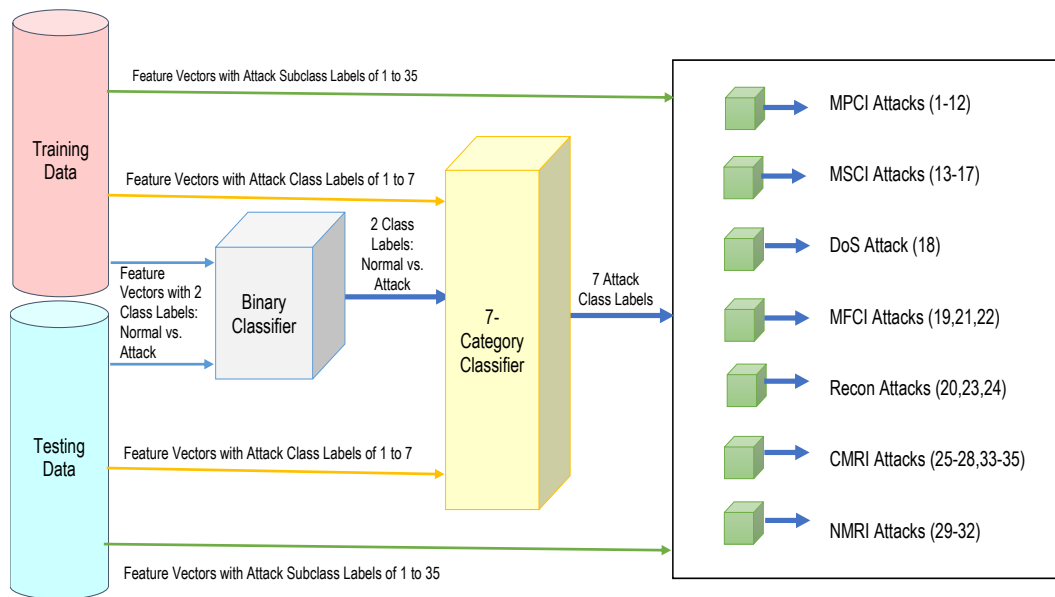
Feature Vectors with Attack Subclass Labels of 1 to 35

Training Data

Feature Vectors with Attack Class Labels of 1 to 7

Feature Vectors with 2 Class Labels: Normal vs. Attack

Binary Classifier

2 Class Labels: Normal vs. Attack

7-Category Classifier

7 Attack Class Labels

MPCI Attacks (1-12)

MSCI Attacks (13-17)

DoS Attack (18)

MFCI Attacks (19,21,22)

Recon Attacks (20,23,24)

CMRI Attacks (25-28,33-35)

NMRI Attacks (29-32)

Testing Data

Feature Vectors with Attack Class Labels of 1 to 7

Feature Vectors with Attack Subclass Labels of 1 to 35